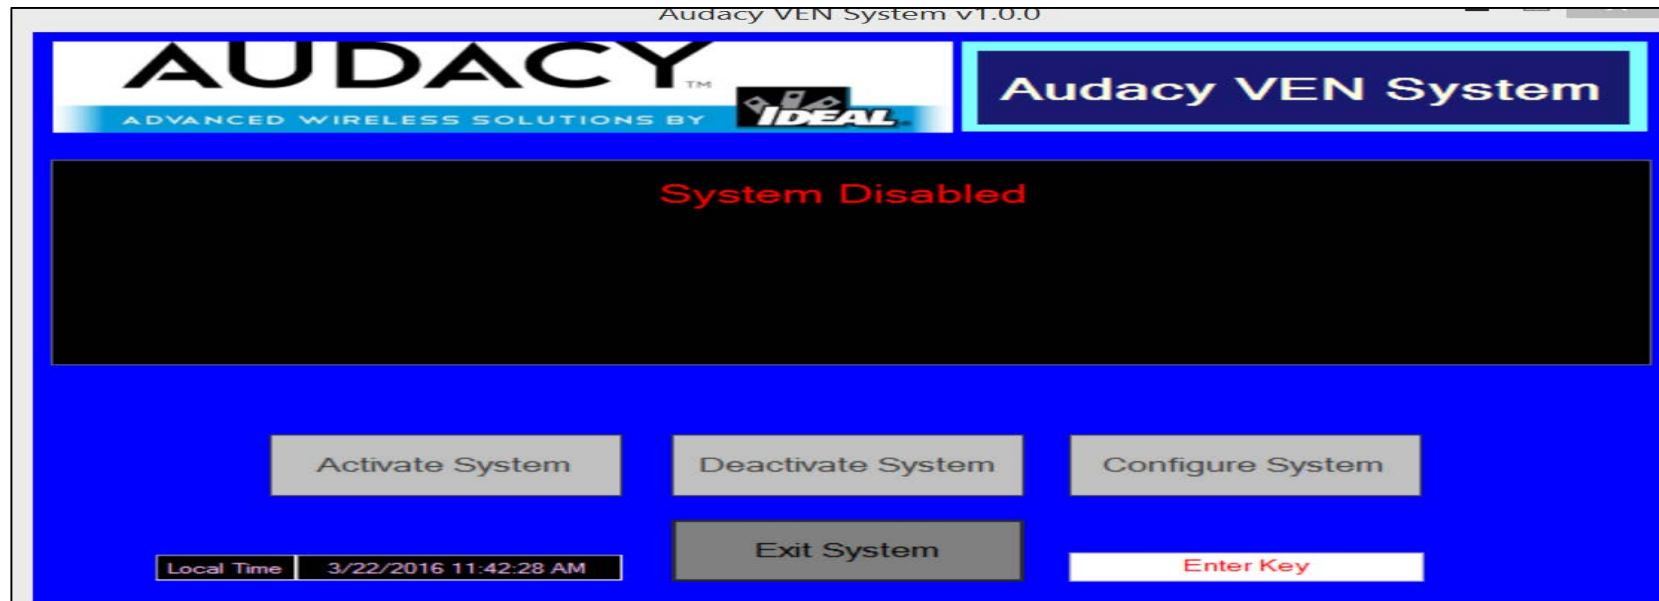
Audacy VEN System v1.0.0

AUDACY™
ADVANCED WIRELESS SOLUTIONS BY IDEAL

Audacy VEN System

System Disabled

Activate System

Deactivate System

Configure System

Local Time

3/22/2016 11:42:28 AM

Exit System

Enter Key